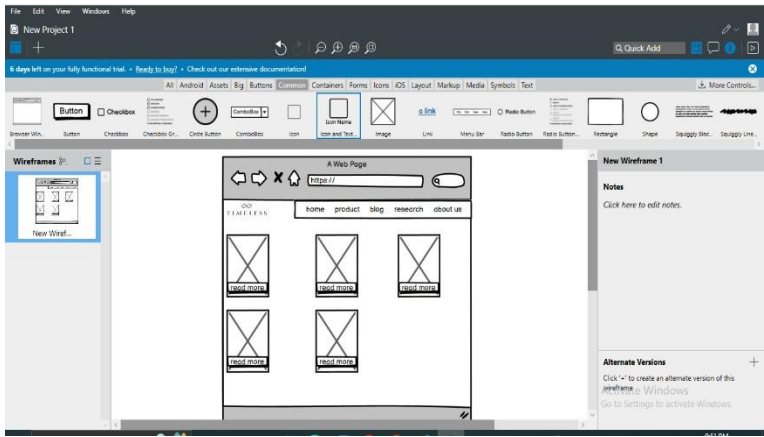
File Edit View Windows Help

New Project 1

Quick Add

6 days left on your fully functional trial. • Ready to buy? • Check out our extensive documentation!

All Android Assets Big Buttons Common Containers Forms Icons iOS Layout Markup Media Symbols Text

More Controls...

Button Checkbox ComboBox Icon Name a link Radio Button

Browser Win... Button Checkbox Checkbox Gr... Circle Button ComboBox Icon Icon and Text... Image Link Menu Bar Radio Button Radio Button... Rectangle Shape Squiggly Bloc... Squiggly Line...

Wireframes

New Wiref...

A Web Page

https://

TIMELESS

home product blog research about us

read more

read more

read more

read more

read more

New Wireframe 1

Notes

Click here to edit notes.

Alternate Versions

Click '+' to create an alternate version of this wireframe.

Activate Windows

Go to Settings to activate Windows.